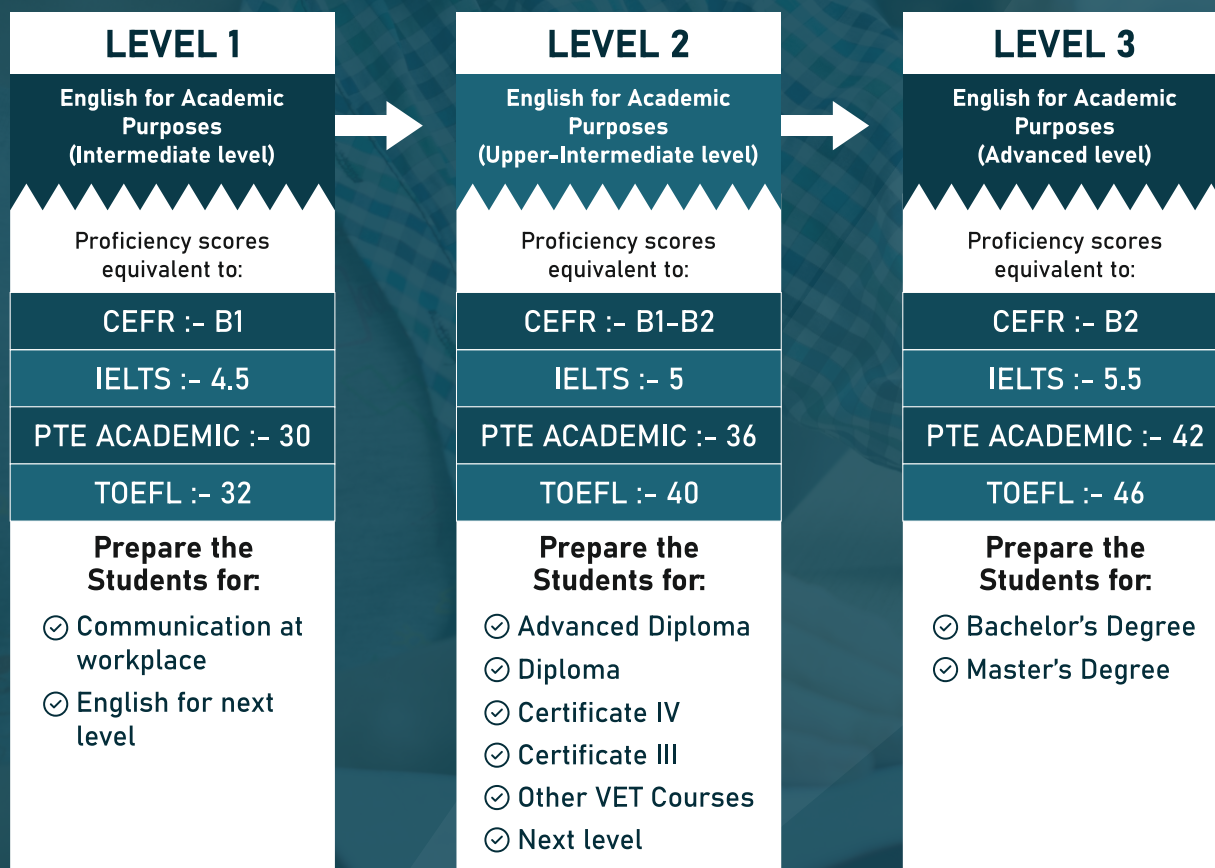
LEVEL 1

English for Academic Purposes (Intermediate level)

Proficiency scores equivalent to:

CEFR :- B1

IELTS :- 4.5

PTE ACADEMIC :- 30

TOEFL :- 32

Prepare the Students for:

Communication at workplace

English for next level

LEVEL 2

English for Academic Purposes (Upper-Intermediate level)

Proficiency scores equivalent to:

CEFR :- B1-B2

IELTS :- 5

PTE ACADEMIC :- 36

TOEFL :- 40

Prepare the Students for:

Advanced Diploma

Diploma

Certificate IV

Certificate III

Other VET Courses

Next level

LEVEL 3

English for Academic Purposes (Advanced level)

Proficiency scores equivalent to:

CEFR :- B2

IELTS :- 5.5

PTE ACADEMIC :- 42

TOEFL :- 46

Prepare the Students for:

Bachelor's Degree

Master's Degree